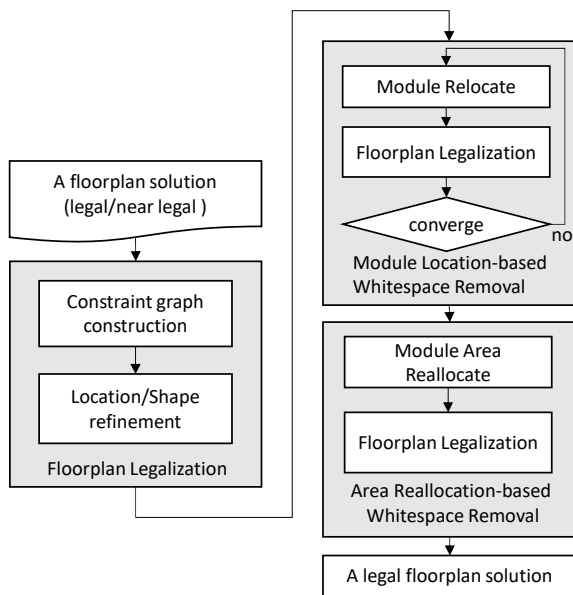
A floorplan solution (legal/near legal )

Constraint graph construction

Location/Shape refinement

Floorplan Legalization

Module Relocate

Floorplan Legalization

converge

no

Module Location-based Whitespace Removal

Module Area Reallocate

Floorplan Legalization

Area Reallocation-based Whitespace Removal

A legal floorplan solution